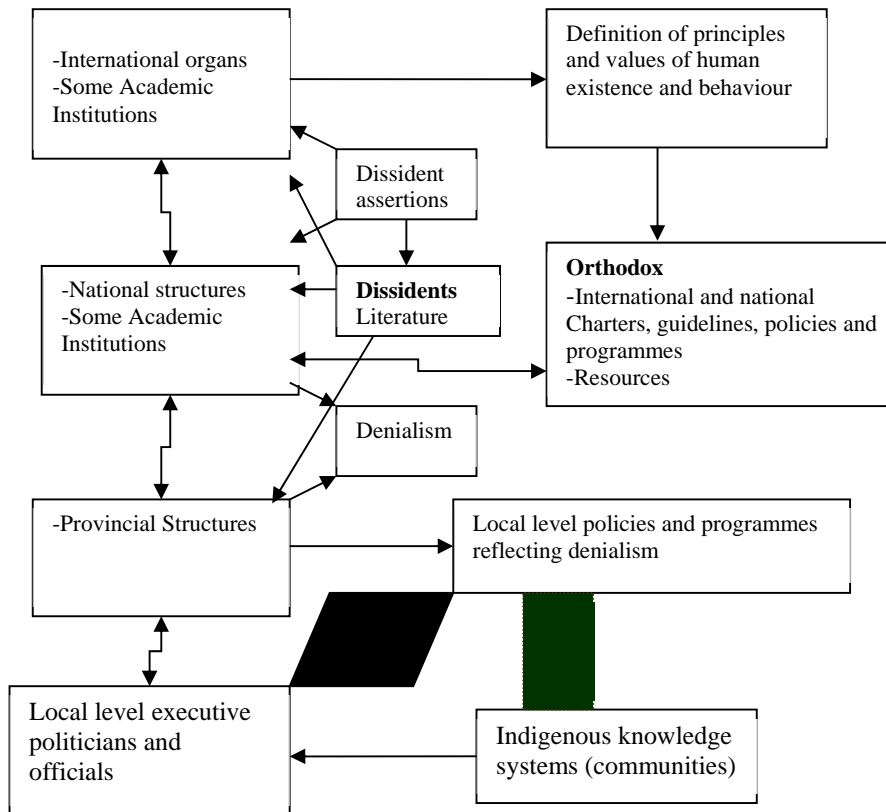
-International organs
-Some Academic Institutions

Definition of principles and values of human existence and behaviour

Dissident assertions

-National structures
-Some Academic Institutions

**Dissidents** Literature

**Orthodox**
-International and national Charters, guidelines, policies and programmes
-Resources

Denialism

-Provincial Structures

Local level policies and programmes reflecting denialism

Local level executive politicians and officials

Indigenous knowledge systems (communities)